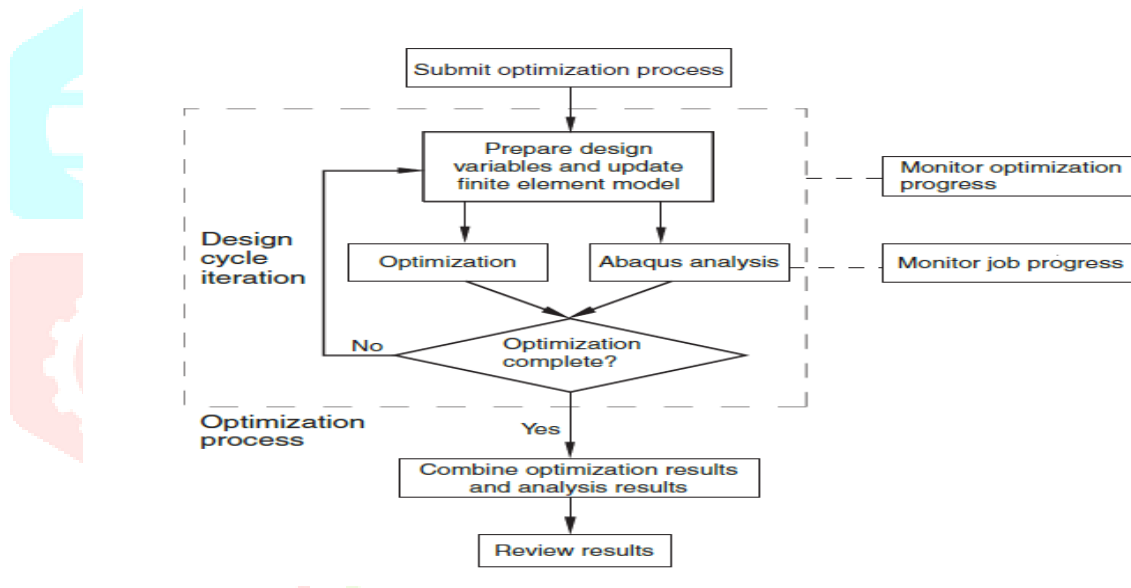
Submit optimization process

Prepare design variables and update finite element model

Monitor optimization progress

Design cycle iteration

Optimization

Abaqus analysis

Monitor job progress

No

Optimization complete?

Optimization process

Yes

Combine optimization results and analysis results

Review results